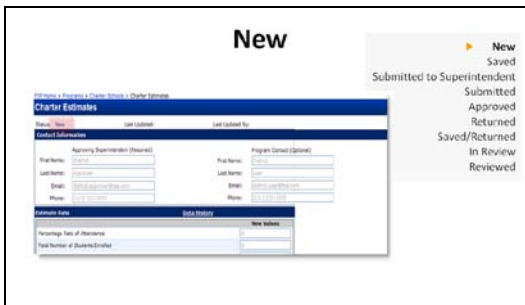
New

New
Saved
Submitted to Superintendent
Submitted
Approved
Returned
Saved/Returned
In Review
Reviewed

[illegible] Home > Programs > Charter Schools > Charter Estimates

Charter Estimates

Status: New Last Updated: Last Updated By:

Contact Information

Approving Superintendent (Required) Program Contact (Optional)

First Name: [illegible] First Name: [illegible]

Last Name: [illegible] Last Name: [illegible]

Email: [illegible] Email: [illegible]

Phone: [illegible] Phone: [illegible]

Estimate Data Data History

New Values

Percentage Rate of Attendance

Total Number of Students Enrolled